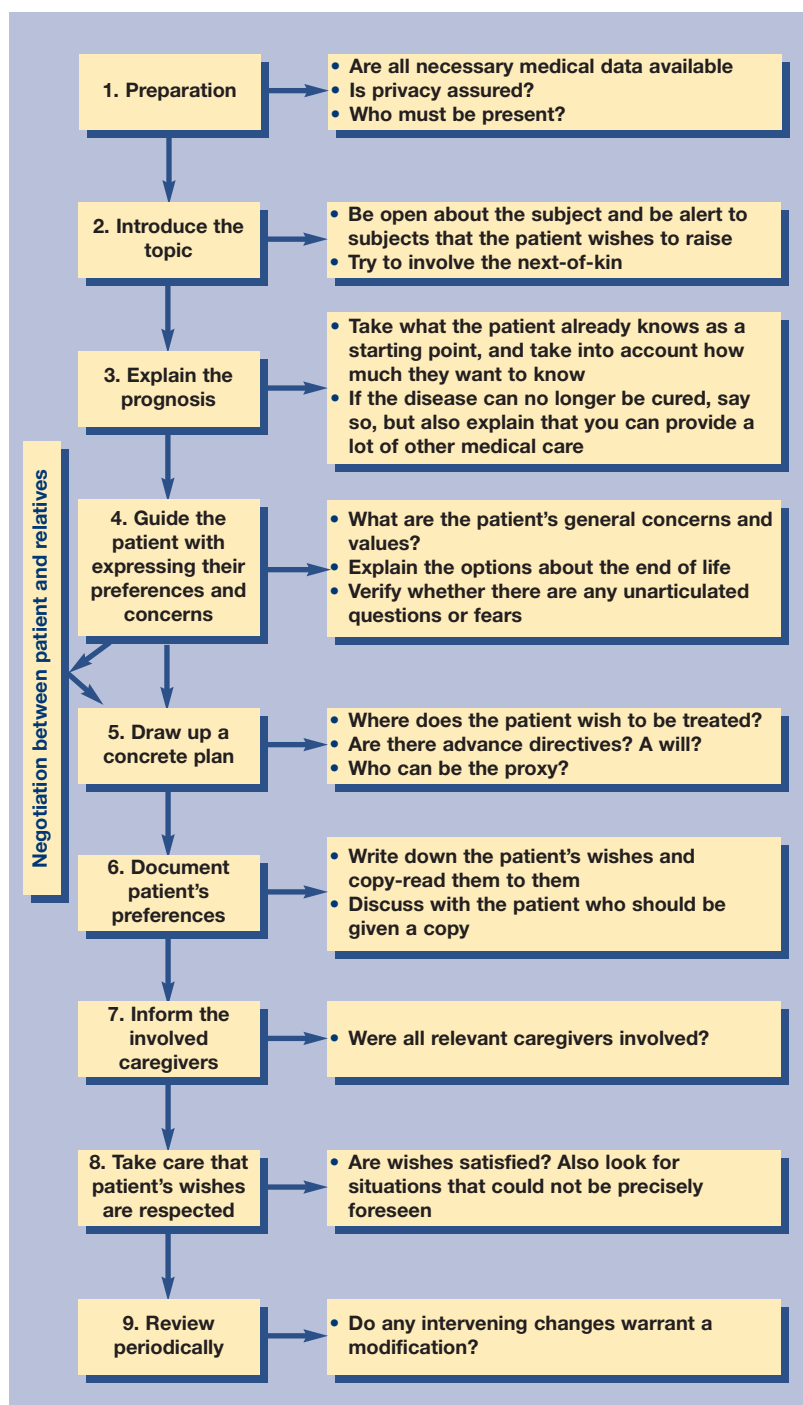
1. Preparation

• Are all necessary medical data available
• Is privacy assured?
• Who must be present?

2. Introduce the topic

• Be open about the subject and be alert to subjects that the patient wishes to raise
• Try to involve the next-of-kin

3. Explain the prognosis

• Take what the patient already knows as a starting point, and take into account how much they want to know
• If the disease can no longer be cured, say so, but also explain that you can provide a lot of other medical care

4. Guide the patient with expressing their preferences and concerns

• What are the patient's general concerns and values?
• Explain the options about the end of life
• Verify whether there are any unarticulated questions or fears

Negotiation between patient and relatives

5. Draw up a concrete plan

• Where does the patient wish to be treated?
• Are there advance directives? A will?
• Who can be the proxy?

6. Document patient's preferences

• Write down the patient's wishes and copy-read them to them
• Discuss with the patient who should be given a copy

7. Inform the involved caregivers

• Were all relevant caregivers involved?

8. Take care that patient's wishes are respected

• Are wishes satisfied? Also look for situations that could not be precisely foreseen

9. Review periodically

• Do any intervening changes warrant a modification?